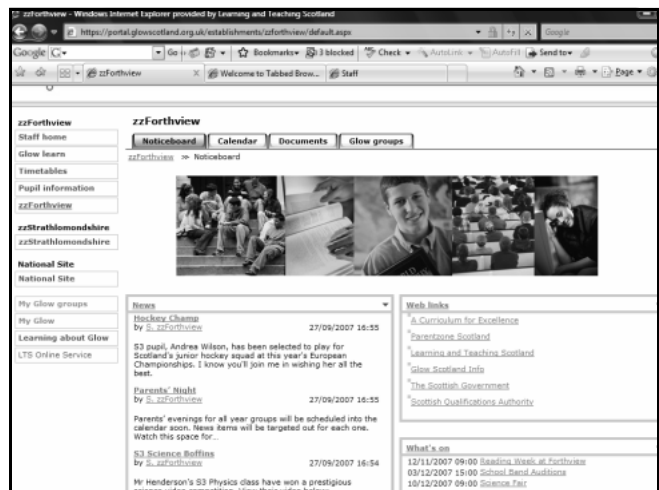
zzForthview - Windows Internet Explorer provided by Learning and Teaching Scotland

https://portal.glowscotland.org.uk/establishments/zzforthview/default.aspx

Google

Google G- Go Bookmarks 3 blocked Check AutoLink AutoFill Send to

zzForthview Welcome to Tabbed Brow... Staff

Page

zzForthview
Staff home
Glow learn
Timetables
Pupil information
zzForthview

zzStrathlomondshire
zzStrathlomondshire

National Site
National Site

My Glow groups
My Glow
Learning about Glow
LTS Online Service

zzForthview

Noticeboard Calendar Documents Glow groups

zzForthview >> Noticeboard

News

Hockey Champ
by S. zzForthview 27/09/2007 16:55

S3 pupil, Andrea Wilson, has been selected to play for Scotland's junior hockey squad at this year's European Championships. I know you'll join me in wishing her all the best.

Parents' Night
by S. zzForthview 27/09/2007 16:55

Parents' evenings for all year groups will be scheduled into the calendar soon. News items will be targeted out for each one. Watch this space for...

S3 Science Boffins
by S. zzForthview 27/09/2007 16:54

Mr Henderson's S3 Physics class have won a prestigious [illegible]

Web links

A Curriculum for Excellence
Parentzone Scotland
Learning and Teaching Scotland
Glow Scotland Info
The Scottish Government
Scottish Qualifications Authority

What's on

12/11/2007 09:00 Reading Week at Forthview
03/12/2007 15:00 School Band Auditions
10/12/2007 09:00 Science Fair